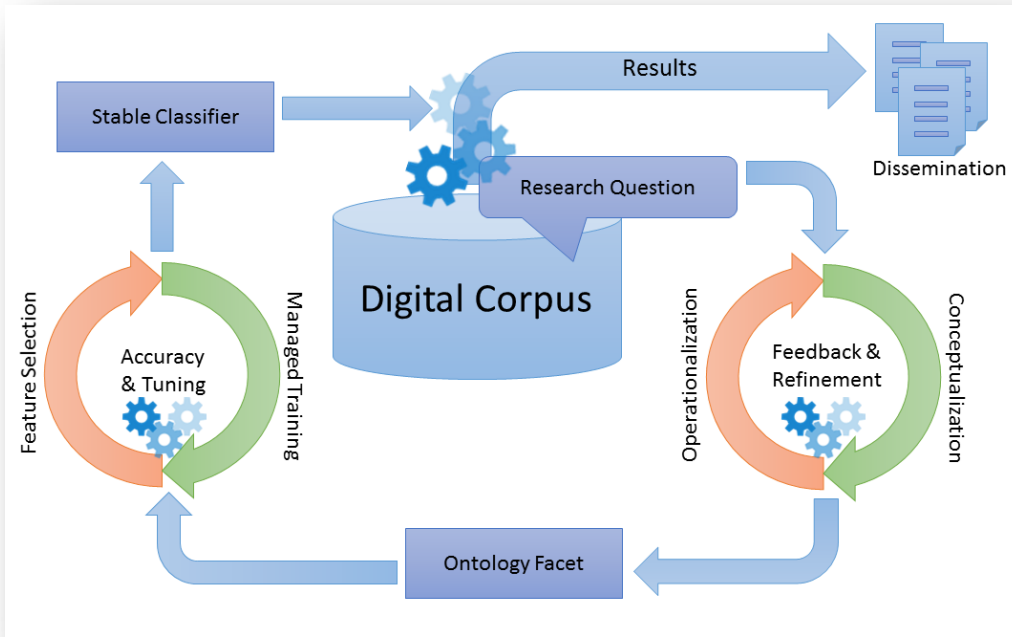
Results

Stable Classifier

Dissemination

Research Question

Digital Corpus

Feature Selection

Accuracy & Tuning

Managed Training

Operationalization

Feedback & Refinement

Conceptualization

Ontology Facet